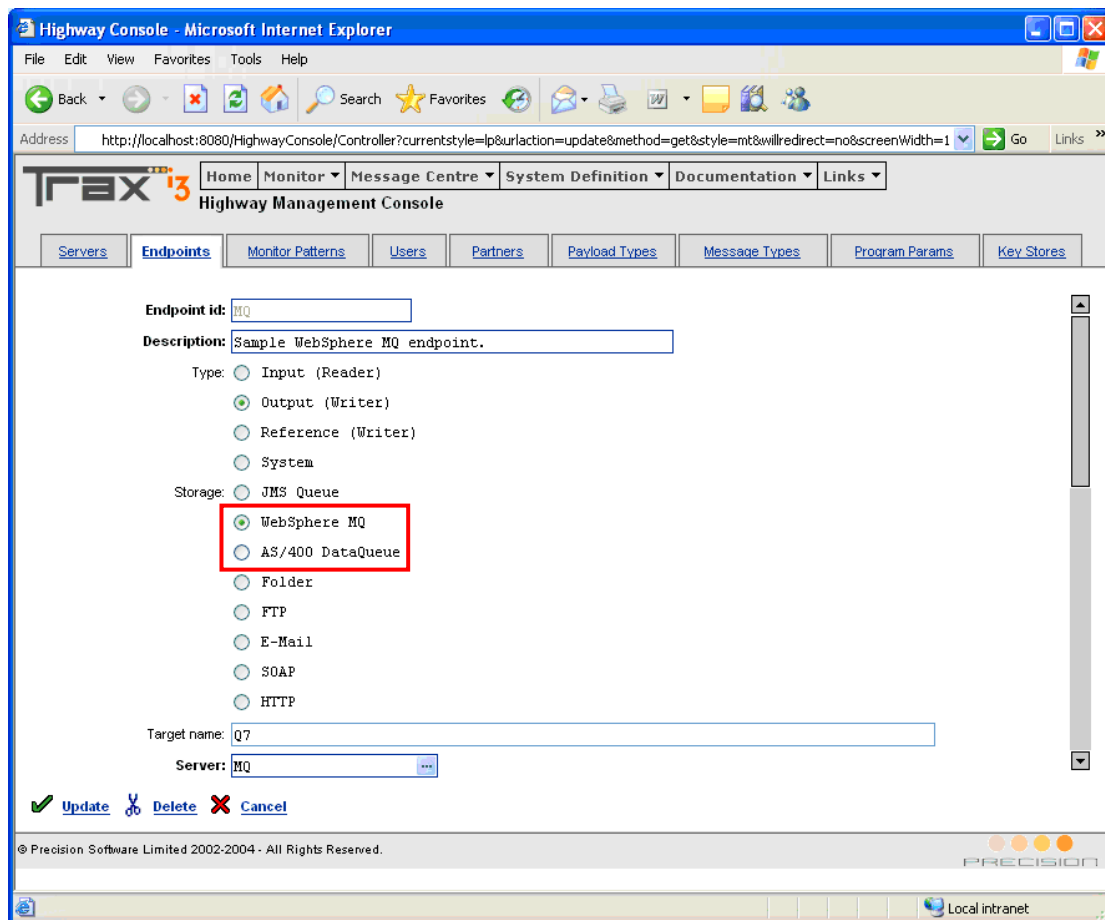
Highway Console - Microsoft Internet Explorer

File Edit View Favorites Tools Help

Back Search Favorites

Address http://localhost:8080/HighwayConsole/Controller?currentstyle=lp&urlaction=update&method=get&style=mt&willredirect=no&screenWidth=1 Go Links

Trax i3

Home | Monitor ▼ | Message Centre ▼ | System Definition ▼ | Documentation ▼ | Links ▼

Highway Management Console

Servers | Endpoints | Monitor Patterns | Users | Partners | Payload Types | Message Types | Program Params | Key Stores

Endpoint id: MQ

Description: Sample WebSphere MQ endpoint.

Type: Input (Reader)
Output (Writer)
Reference (Writer)
System

Storage: JMS Queue
WebSphere MQ
AS/400 DataQueue
Folder
FTP
E-Mail
SOAP
HTTP

Target name: Q7

Server: MQ

Update Delete Cancel

© Precision Software Limited 2002-2004 - All Rights Reserved.

PRECISION

Local intranet